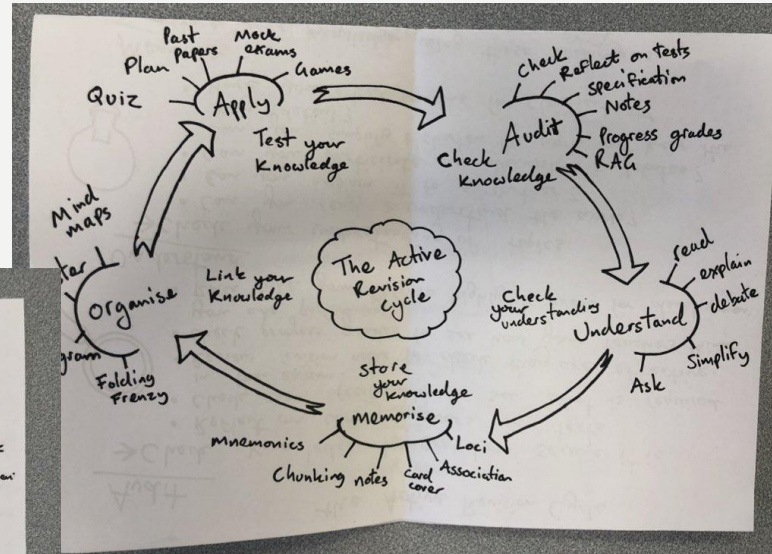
Plan
Past Papers
Mock exams
Games
Quiz
Apply
Test your knowledge

Check
Reflect on tests
Specification
Notes
Audit
Progress grades
RAG
Check knowledge

The Active Revision cycle

read
explain
debate
Check your understanding
Understand
Simplify
Ask

Store your knowledge
Memorise
Mnemonics
Loci
Chunking notes
Card cover
Association

Mind maps
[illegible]ter
Organise
Link your knowledge
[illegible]gram
Folding Frenzy